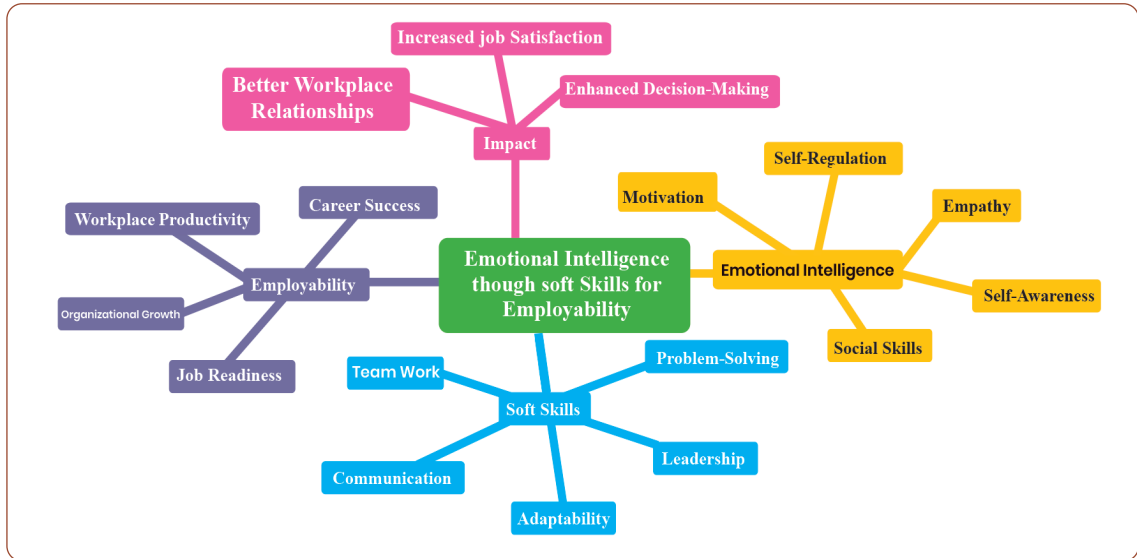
Increased job Satisfaction

Better Workplace Relationships

Enhanced Decision-Making

Impact

Self-Regulation

Motivation

Empathy

Career Success

Workplace Productivity

Emotional Intelligence though soft Skills for Employability

Emotional Intelligence

Employability

Self-Awareness

Organizational Growth

Social Skills

Job Readiness

Team Work

Problem-Solving

Soft Skills

Leadership

Communication

Adaptability